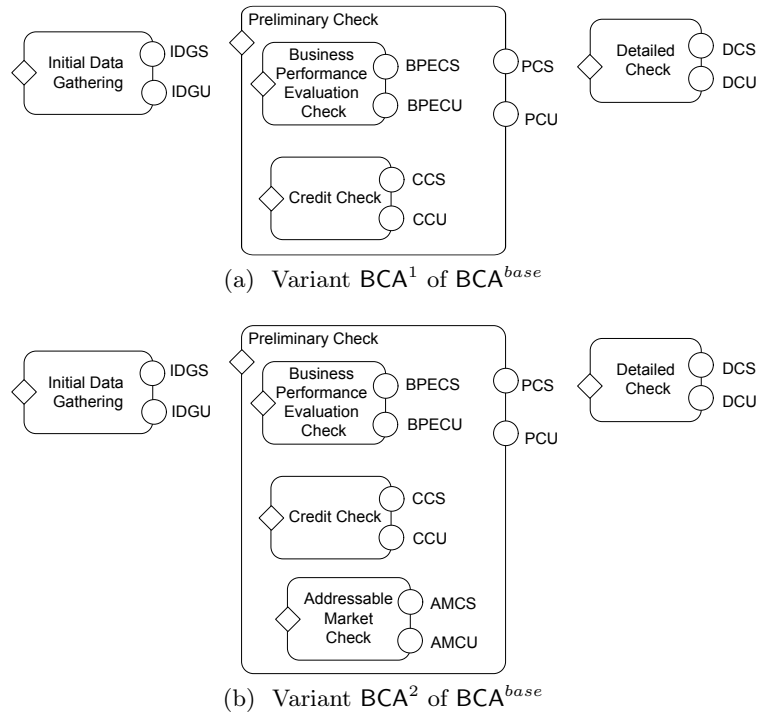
Initial Data Gathering
IDGS
IDGU

Preliminary Check
Business Performance Evaluation Check
BPECS
BPECU
PCS
PCU
Credit Check
CCS
CCU

Detailed Check
DCS
DCU

(a) Variant $\mathsf{BCA}^1$ of $\mathsf{BCA}^{base}$

Initial Data Gathering
IDGS
IDGU

Preliminary Check
Business Performance Evaluation Check
BPECS
BPECU
PCS
PCU
Credit Check
CCS
CCU
Addressable Market Check
AMCS
AMCU

Detailed Check
DCS
DCU

(b) Variant $\mathsf{BCA}^2$ of $\mathsf{BCA}^{base}$